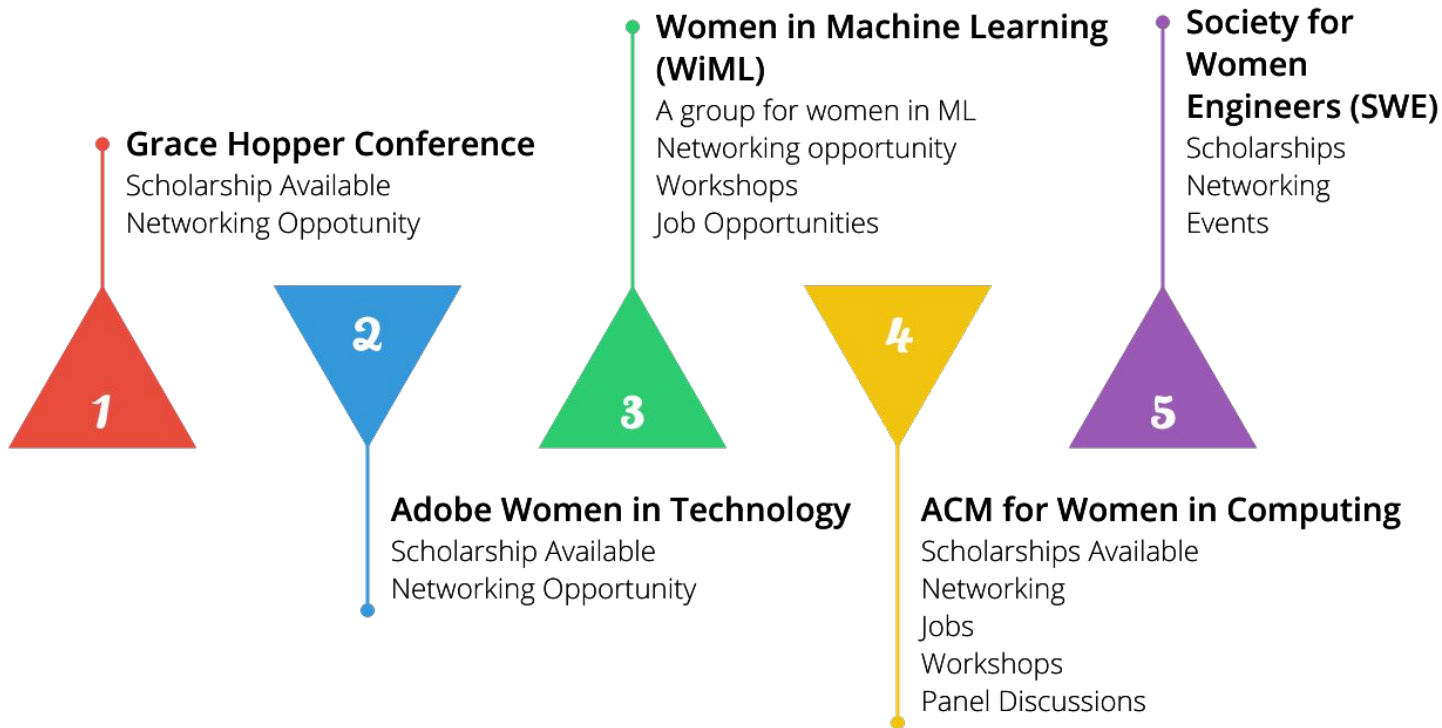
Grace Hopper Conference
Scholarship Available
Networking Oppotunity

1

2

Adobe Women in Technology
Scholarship Available
Networking Opportunity

Women in Machine Learning (WiML)
A group for women in ML
Networking opportunity
Workshops
Job Opportunities

3

4

ACM for Women in Computing
Scholarships Available
Networking
Jobs
Workshops
Panel Discussions

Society for Women Engineers (SWE)
Scholarships
Networking
Events

5